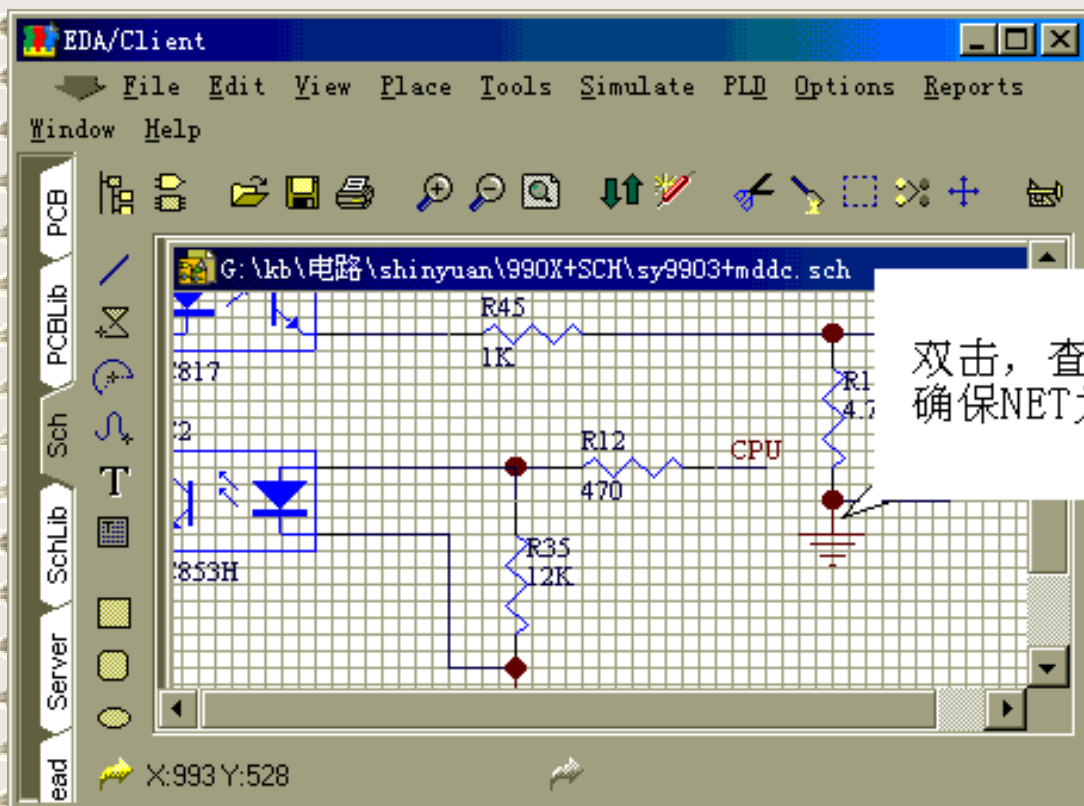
EDA/Client

File Edit View Place Tools Simulate PLD Options Reports Window Help

PCB
PCBLib
Sch
SchLib
Server
ead

G:\kb\电路\shinyuan\990X+SCH\sy9903+mddc.sch

R45
1K
817
2
R12
470
CPU
R35
12K
853H
R1
47

双击，查
确保NET

X:993 Y:528